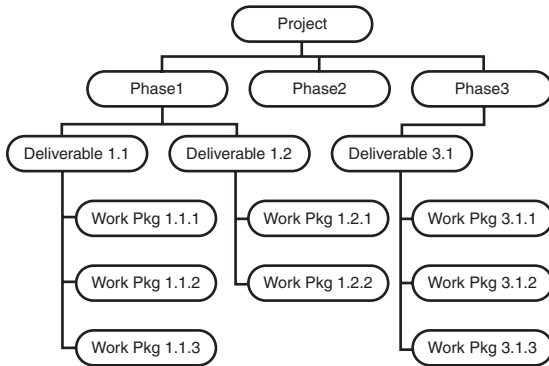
Project

Phase1

Phase2

Phase3

Deliverable 1.1

Deliverable 1.2

Deliverable 3.1

Work Pkg 1.1.1

Work Pkg 1.1.2

Work Pkg 1.1.3

Work Pkg 1.2.1

Work Pkg 1.2.2

Work Pkg 3.1.1

Work Pkg 3.1.2

Work Pkg 3.1.3